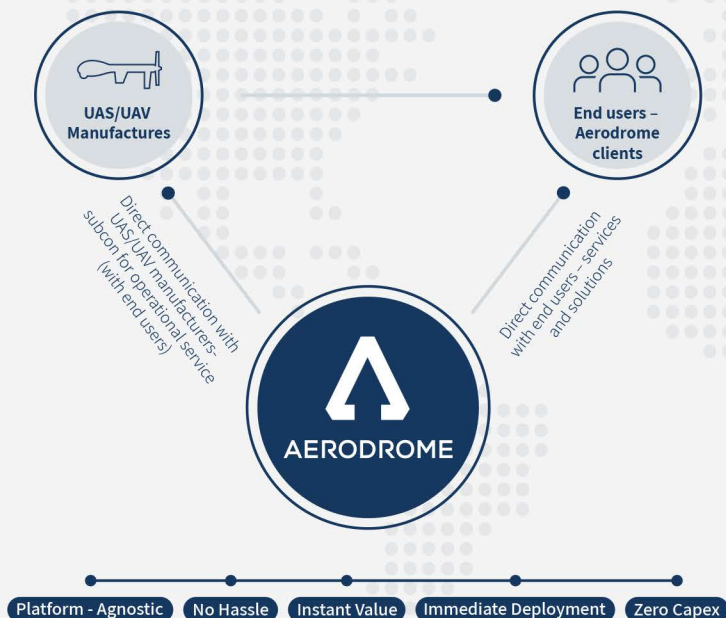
UAS/UAV Manufactures

End users – Aerodrome clients

Direct communication with UAS/UAV manufacturers- subcon for operational service (with end users)

Direct communication with end users – services and solutions

AERODROME

Platform - Agnostic
No Hassle
Instant Value
Immediate Deployment
Zero Capex